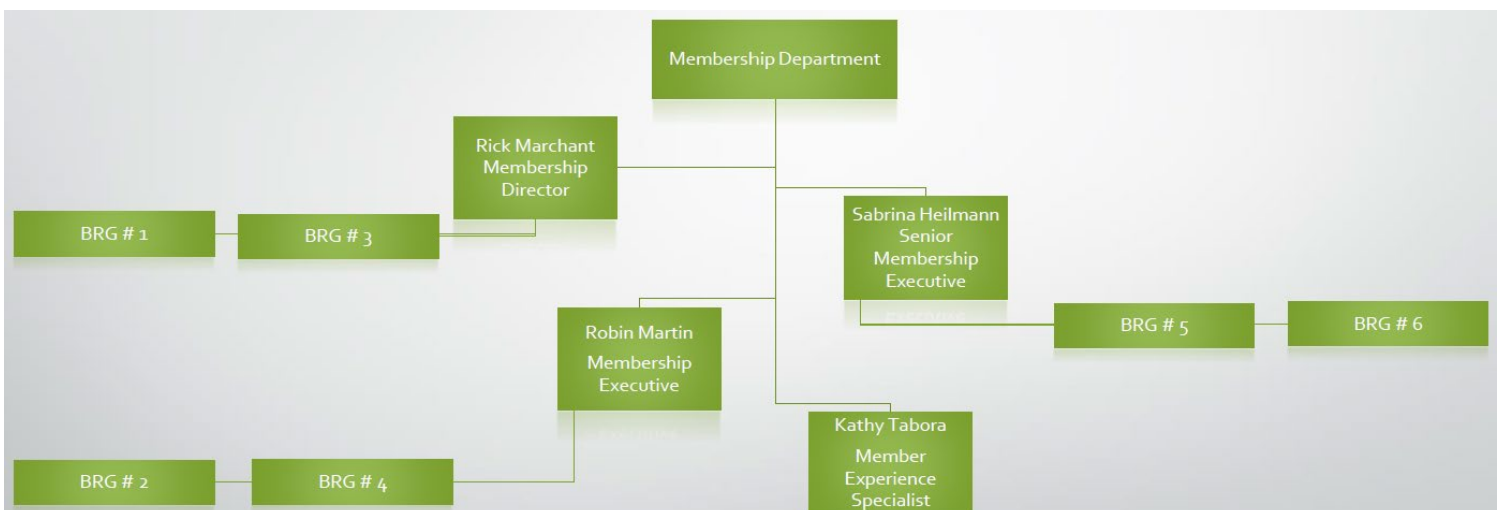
Membership Department

Rick Marchant
Membership
Director

BRG # 1

BRG # 3

Sabrina Heilmann
Senior
Membership
Executive

BRG # 5

BRG # 6

Robin Martin
Membership
Executive

Kathy Tabora
Member
Experience
Specialist

BRG # 2

BRG # 4